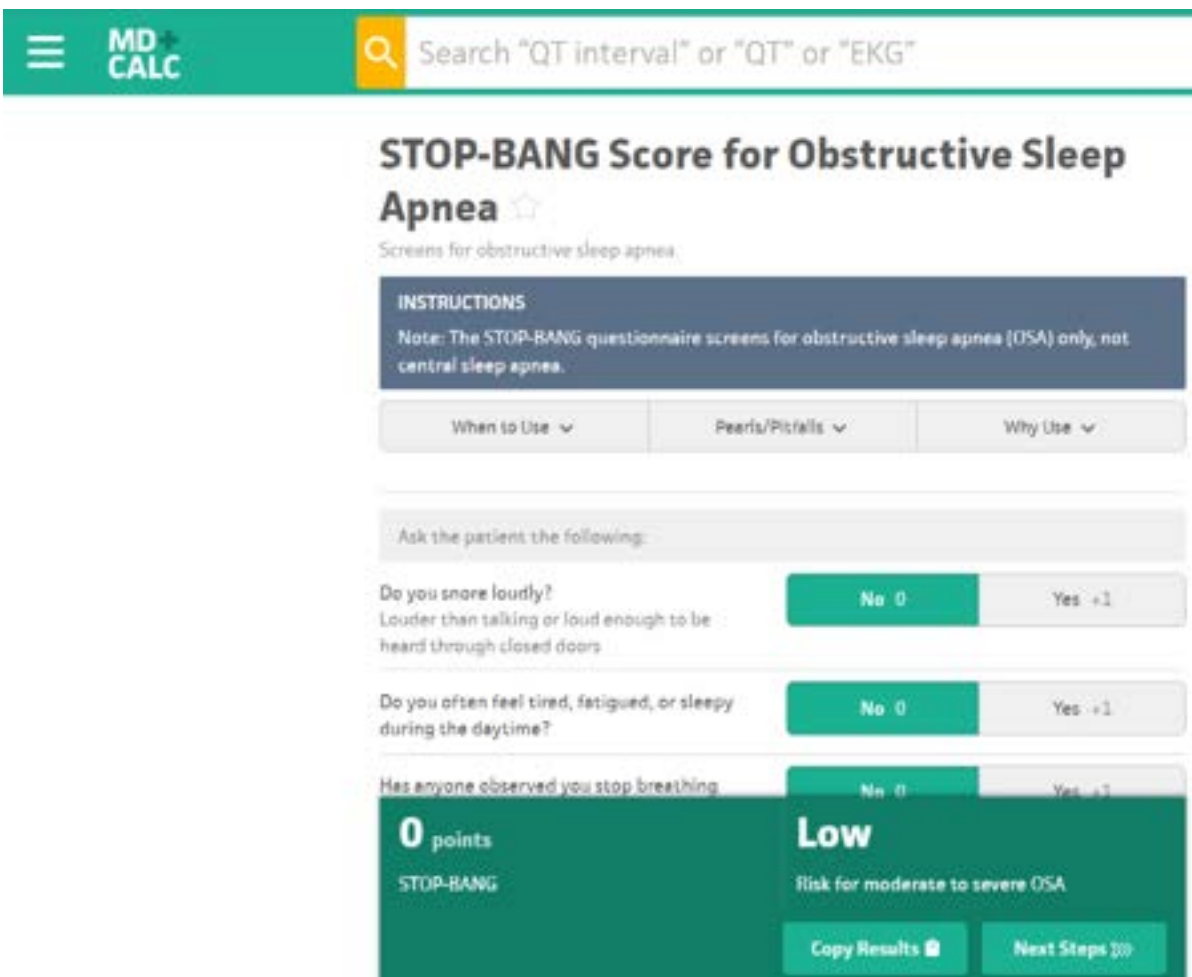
MD+ CALC

Search "QT interval" or "QT" or "EKG"

STOP-BANG Score for Obstructive Sleep Apnea

Screens for obstructive sleep apnea

INSTRUCTIONS

Note: The STOP-BANG questionnaire screens for obstructive sleep apnea (OSA) only, not central sleep apnea.

When to Use

Pearls/Pitfalls

Why Use

Ask the patient the following:

Do you snore loudly?
Louder than talking or loud enough to be heard through closed doors

No 0

Yes +1

Do you often feel tired, fatigued, or sleepy during the daytime?

No 0

Yes +1

Has anyone observed you stop breathing

No 0

Yes +1

0 points

STOP-BANG

Low

Risk for moderate to severe OSA

Copy Results

Next Steps